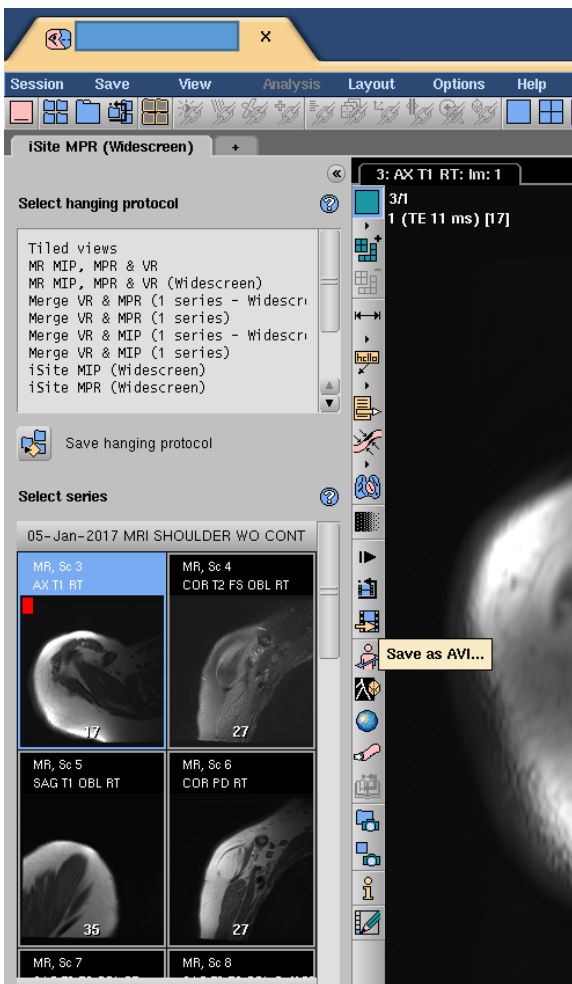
×

Session Save View Analysis Layout Options Help

iSite MPR (Widescreen) +

3: AX T1 RT: Im: 1

3/1
1 (TE 11 ms) [17]

Select hanging protocol

Tiled views
MR MIP, MPR & VR
MR MIP, MPR & VR (Widescreen)
Merge VR & MPR (1 series - Widescr
Merge VR & MPR (1 series)
Merge VR & MIP (1 series - Widescr
Merge VR & MIP (1 series)
iSite MIP (Widescreen)
iSite MPR (Widescreen)

Save hanging protocol

Select series

05-Jan-2017 MRI SHOULDER WO CONT

MR, Sc 3
AX T1 RT
17

MR, Sc 4
COR T2 FS OBL RT
27

MR, Sc 5
SAG T1 OBL RT
35

MR, Sc 6
COR PD RT
27

MR, Sc 7

MR, Sc 8

hello

Save as AVI...